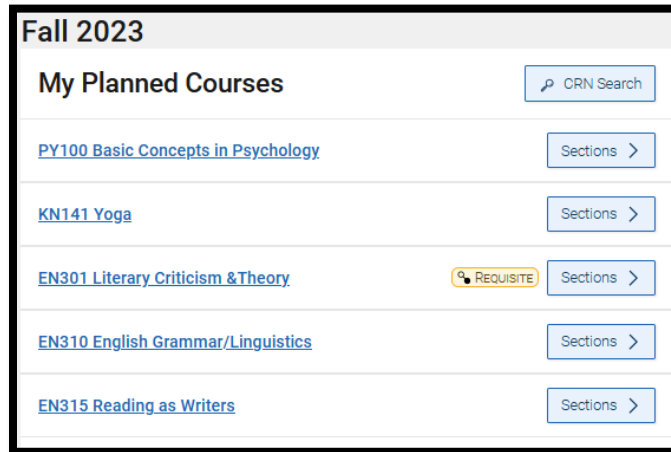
Fall 2023

My Planned Courses

CRN Search

PY100 Basic Concepts in Psychology

Sections >

KN141 Yoga

Sections >

EN301 Literary Criticism &Theory

REQUISITE

Sections >

EN310 English Grammar/Linguistics

Sections >

EN315 Reading as Writers

Sections >